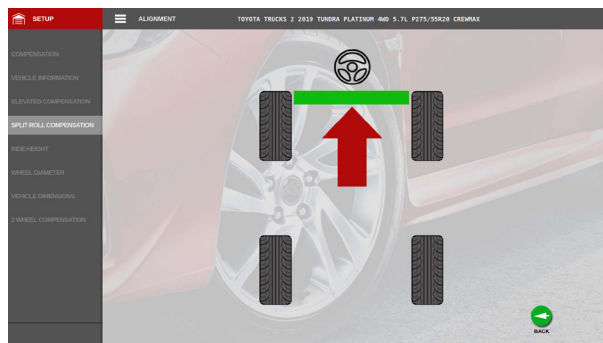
SETUP

ALIGNMENT

TOYOTA TRUCKS 2 2019 TUNDRA PLATINUM 4WD 5.7L P275/55R20 CREWMAX

COMPENSATION

VEHICLE INFORMATION

ELEVATED COMPENSATION

SPLIT ROLL COMPENSATION

RIDE HEIGHT

WHEEL DIAMETER

VEHICLE DIMENSIONS

2 WHEEL COMPENSATION

BACK